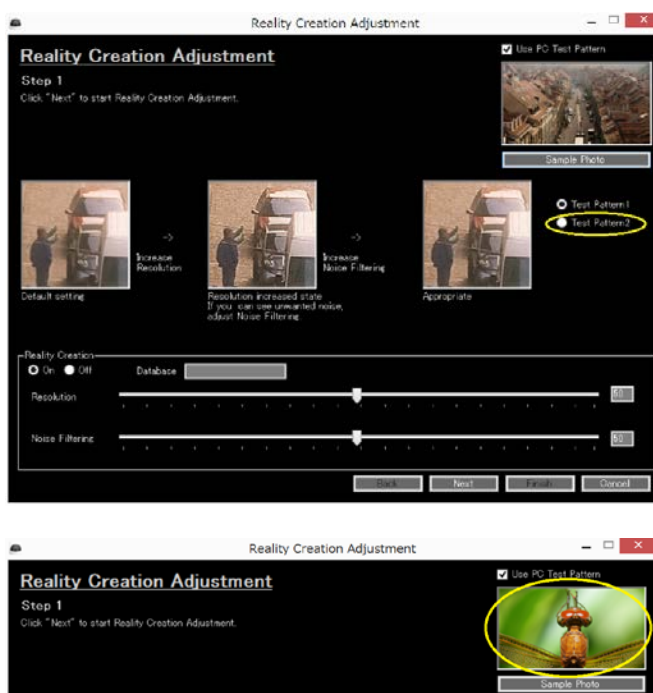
Reality Creation Adjustment

Reality Creation Adjustment

Step 1

Click "Next" to start Reality Creation Adjustment.

Use PC Test Pattern

Sample Photo

Default setting

->

Increase Resolution

Resolution increased state
If you can see unwanted noise, adjust Noise Filtering

->

Increase Noise Filtering

Appropriate

Test Pattern1

Test Pattern2

Reality Creation

On Off

Database

Resolution

50

Noise Filtering

50

Back Next Finish Cancel

Reality Creation Adjustment

Reality Creation Adjustment

Step 1

Click "Next" to start Reality Creation Adjustment.

Use PC Test Pattern

Sample Photo